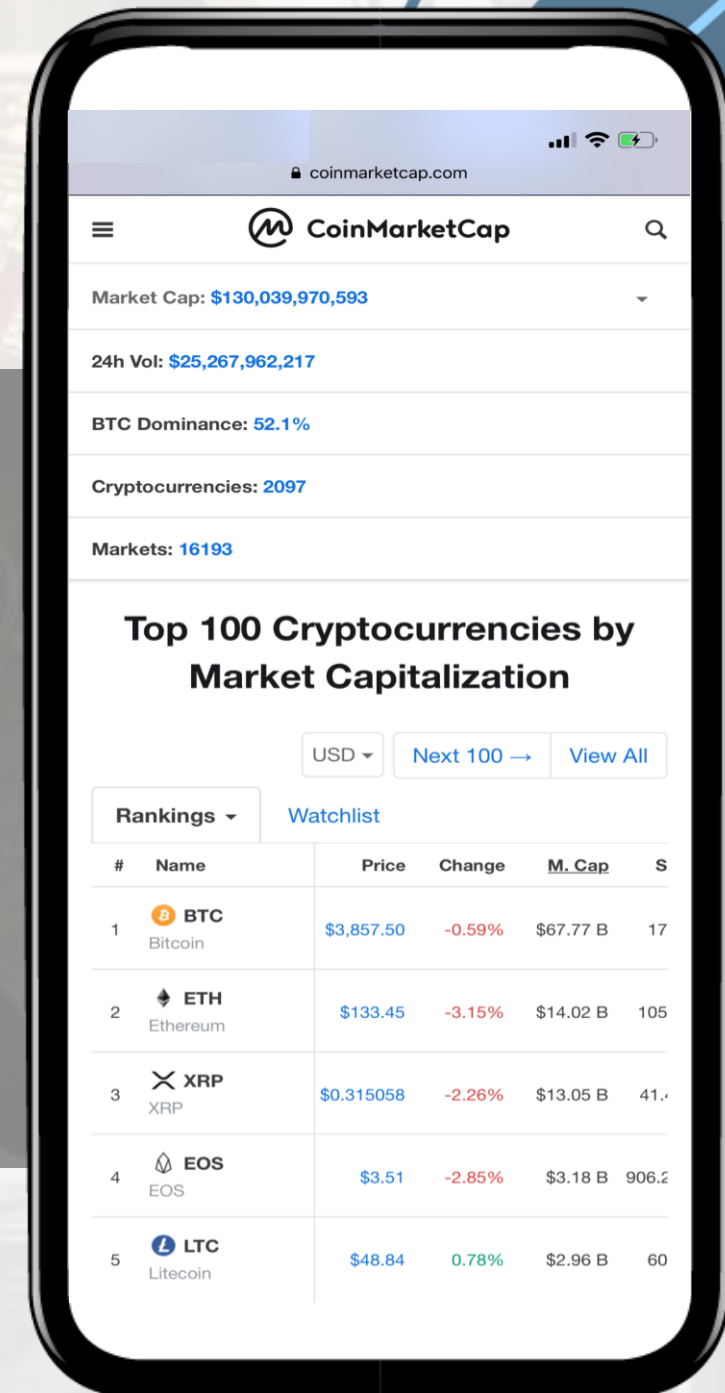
coinmarketcap.com

CoinMarketCap

Market Cap: $130,039,970,593

24h Vol: $25,267,962,217

BTC Dominance: 52.1%

Cryptocurrencies: 2097

Markets: 16193

Top 100 Cryptocurrencies by Market Capitalization

USD Next 100 → View All

Rankings Watchlist

| # | Name | Price | Change | M. Cap | S |
|---|---|---|---|---|---|
| 1 | BTC Bitcoin | $3,857.50 | -0.59% | $67.77 B | 17 |
| 2 | ETH Ethereum | $133.45 | -3.15% | $14.02 B | 105 |
| 3 | XRP XRP | $0.315058 | -2.26% | $13.05 B | 41. |
| 4 | EOS EOS | $3.51 | -2.85% | $3.18 B | 906.2 |
| 5 | LTC Litecoin | $48.84 | 0.78% | $2.96 B | 60 |